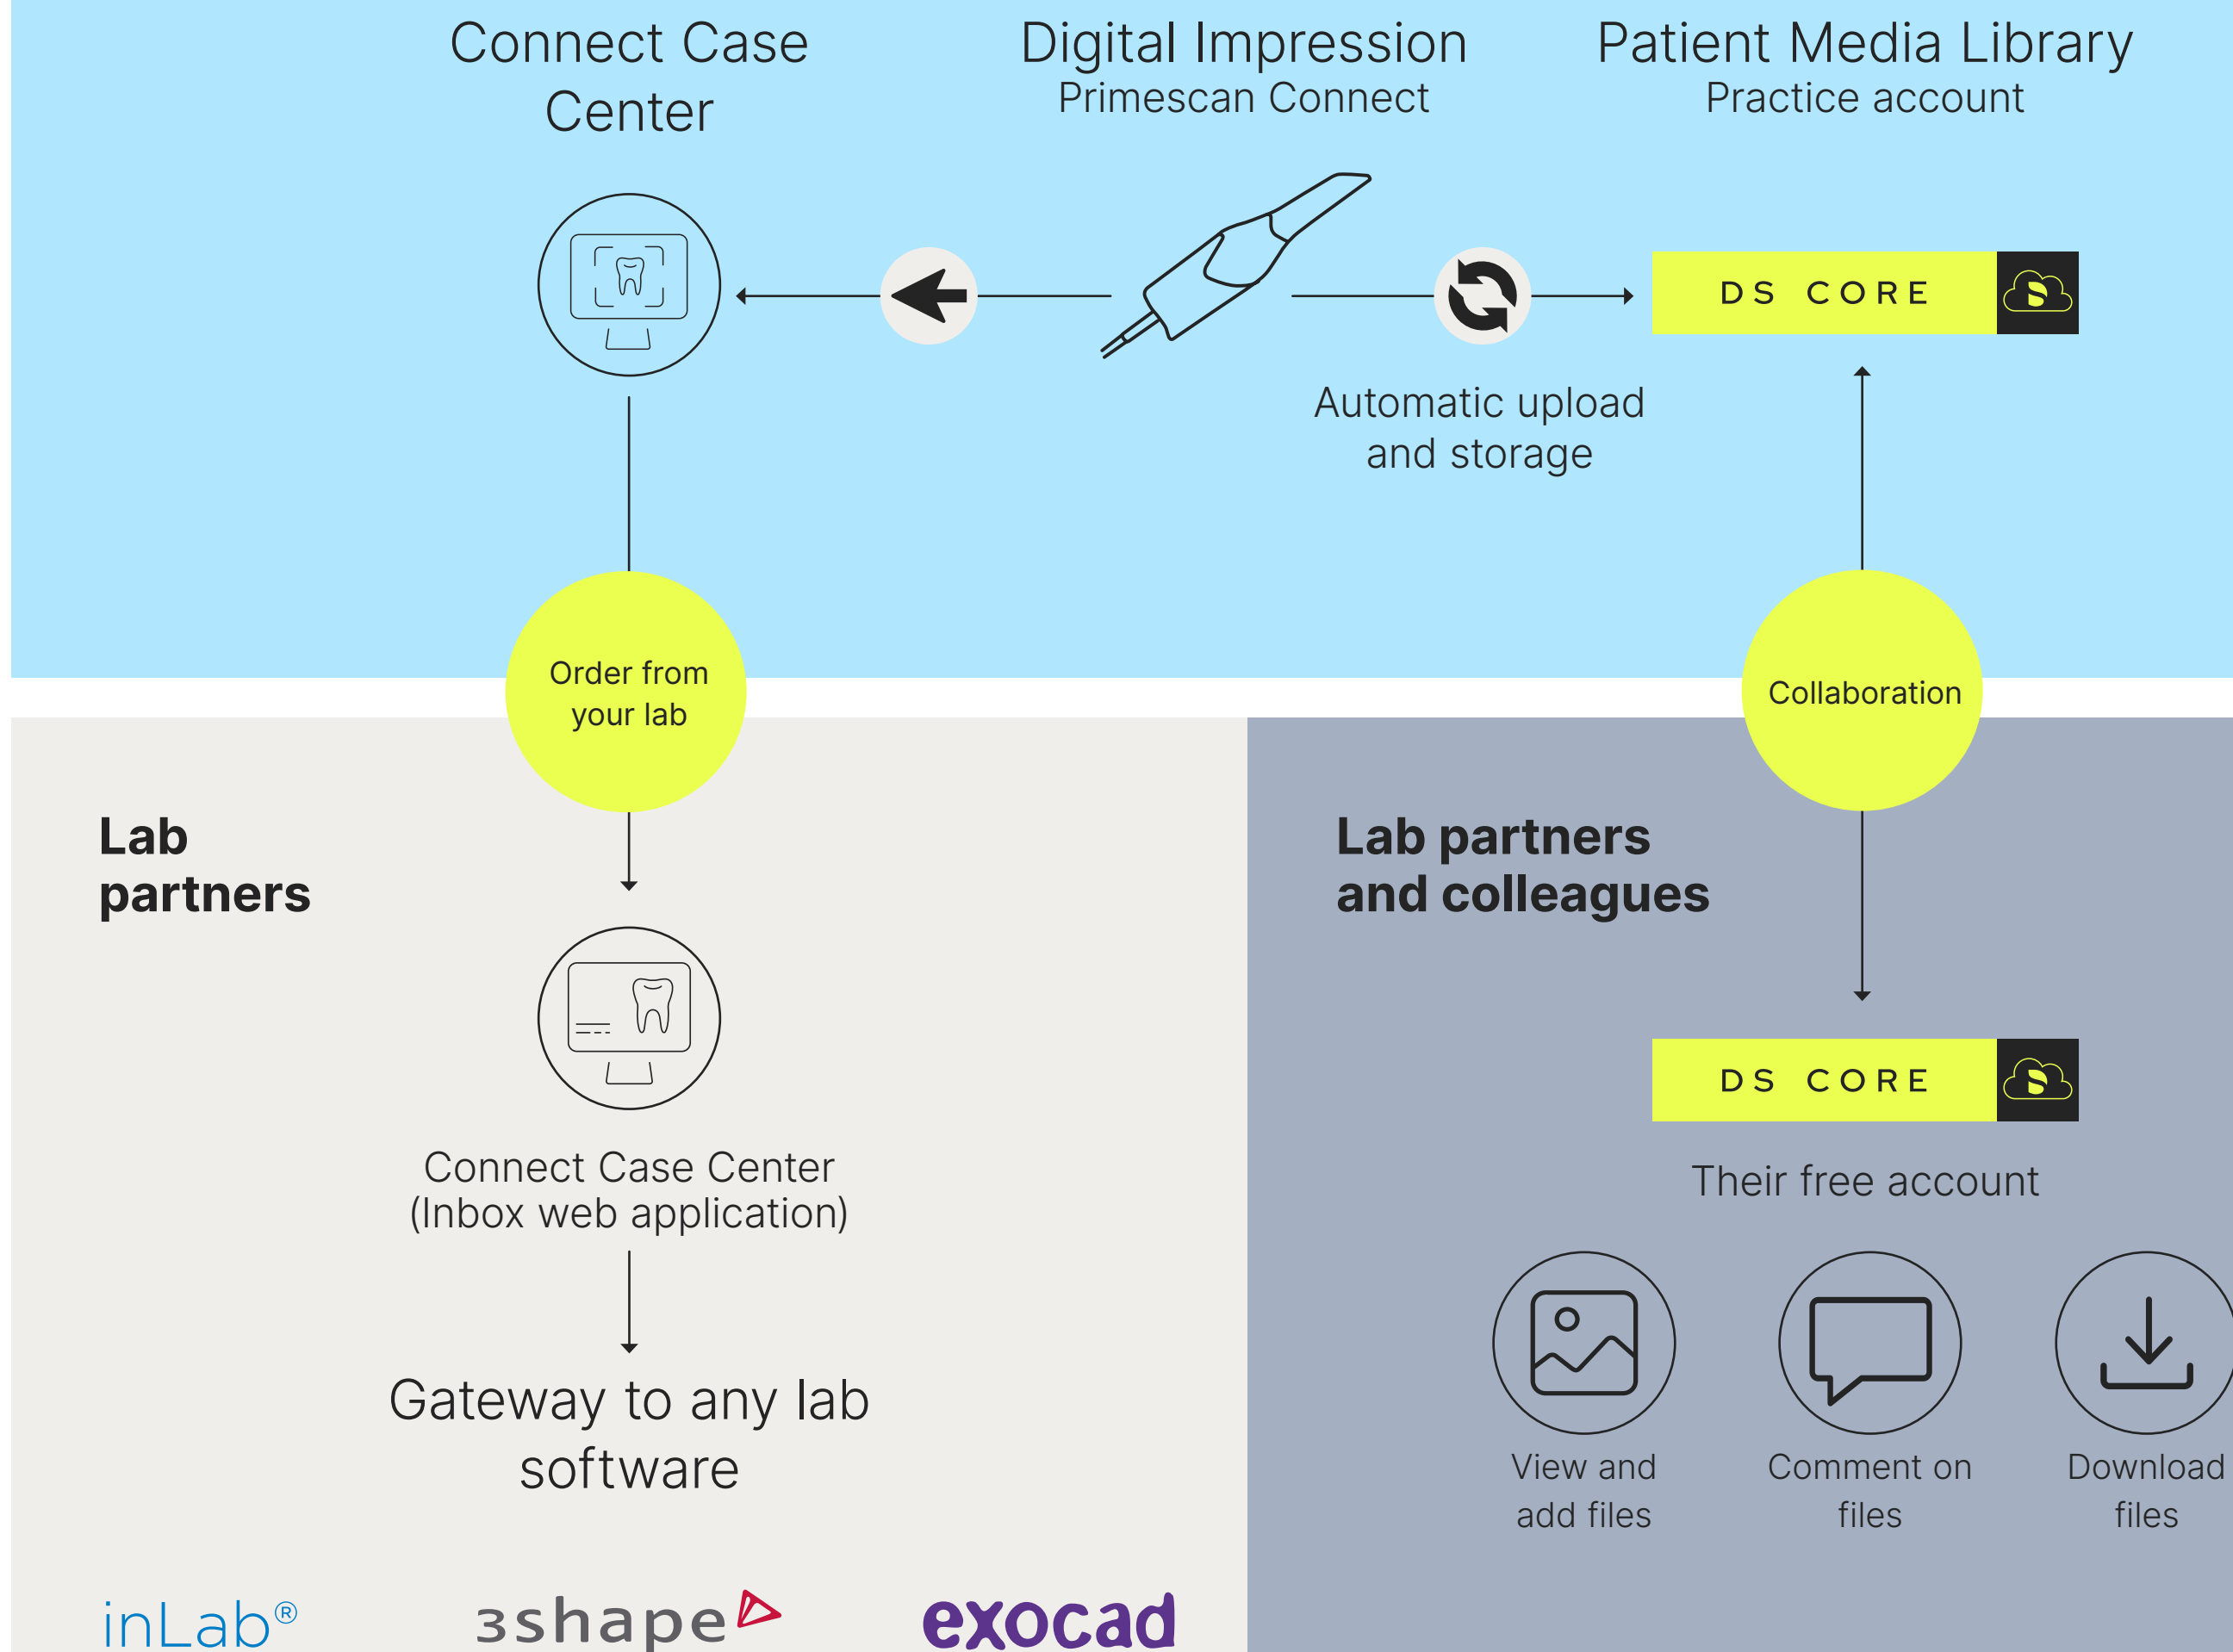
Connect Case Center

Digital Impression
Primescan Connect

Patient Media Library
Practice account

DS CORE

Automatic upload and storage

Order from your lab

Collaboration

Lab partners

Lab partners and colleagues

Connect Case Center (Inbox web application)

Gateway to any lab software

DS CORE

Their free account

View and add files

Comment on files

Download files

inLab®

3shape

exocad